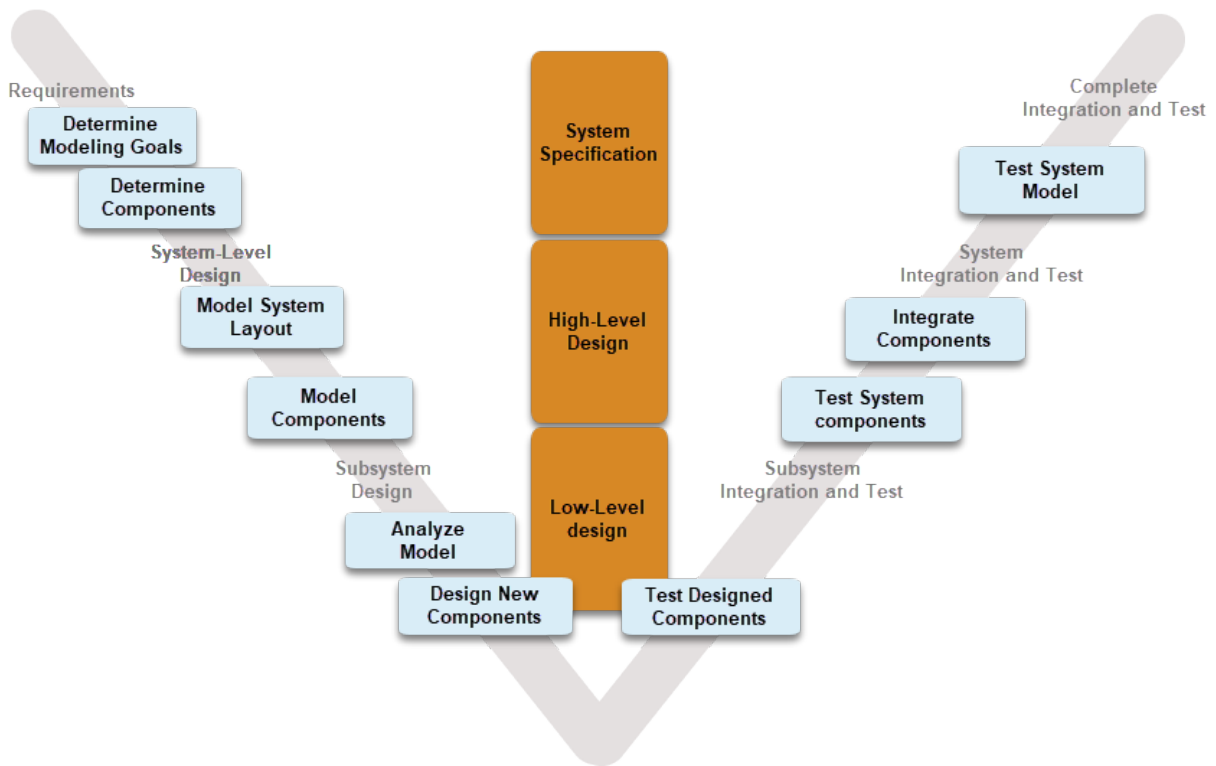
Requirements

Determine Modeling Goals

Determine Components

System-Level Design

Model System Layout

Model Components

Subsystem Design

Analyze Model

Design New Components

System Specification

High-Level Design

Low-Level design

Test Designed Components

Subsystem Integration and Test

Test System components

Integrate Components

System Integration and Test

Test System Model

Complete Integration and Test